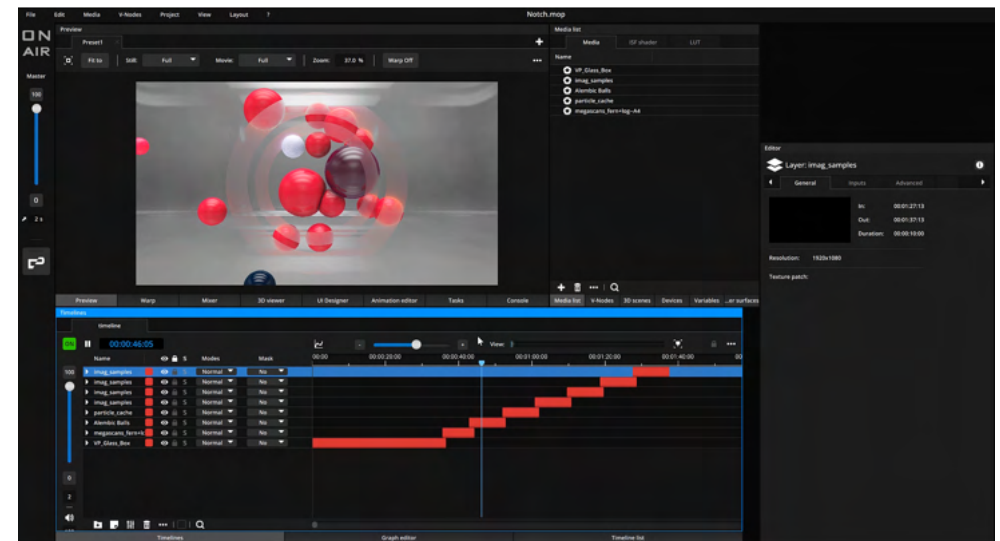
File Edit Media V-Nodes Project View Layout ?

Notch.mop

ON AIR

Master

100

0

2 s

Preview

Preset1

Fit to Still: Full Movie: Full Zoom: 37.0 % Warp Off

Media list

Media ISF shader LUT

Name

VP_Glass_Box
imag_samples
Alembic Balls
particle_cache
megascans_fern+b+g-A4

Preview Warp Mixer 3D viewer UI Designer Animation editor Tasks Console

Media list V-Nodes 3D scenes Devices Variables ...er surfaces

Editor

Layer: imag_samples

General Inputs Advanced

In: 00:01:27:13
Out: 00:01:37:13
Duration: 00:00:10:00

Resolution: 1920x1080

Texture patch:

Timelines

timeline

ON 00:00:46:05

View:

Name Modes Mask

00:00 00:00:20:00 00:00:40:00 00:01:00:00 00:01:20:00 00:01:40:00

100

imag_samples Normal No
imag_samples Normal No
imag_samples Normal No
imag_samples Normal No
particle_cache Normal No
Alembic Balls Normal No
megascans_fern+b Normal No
VP_Glass_Box Normal No

0

2

Timelines Graph editor Timeline list